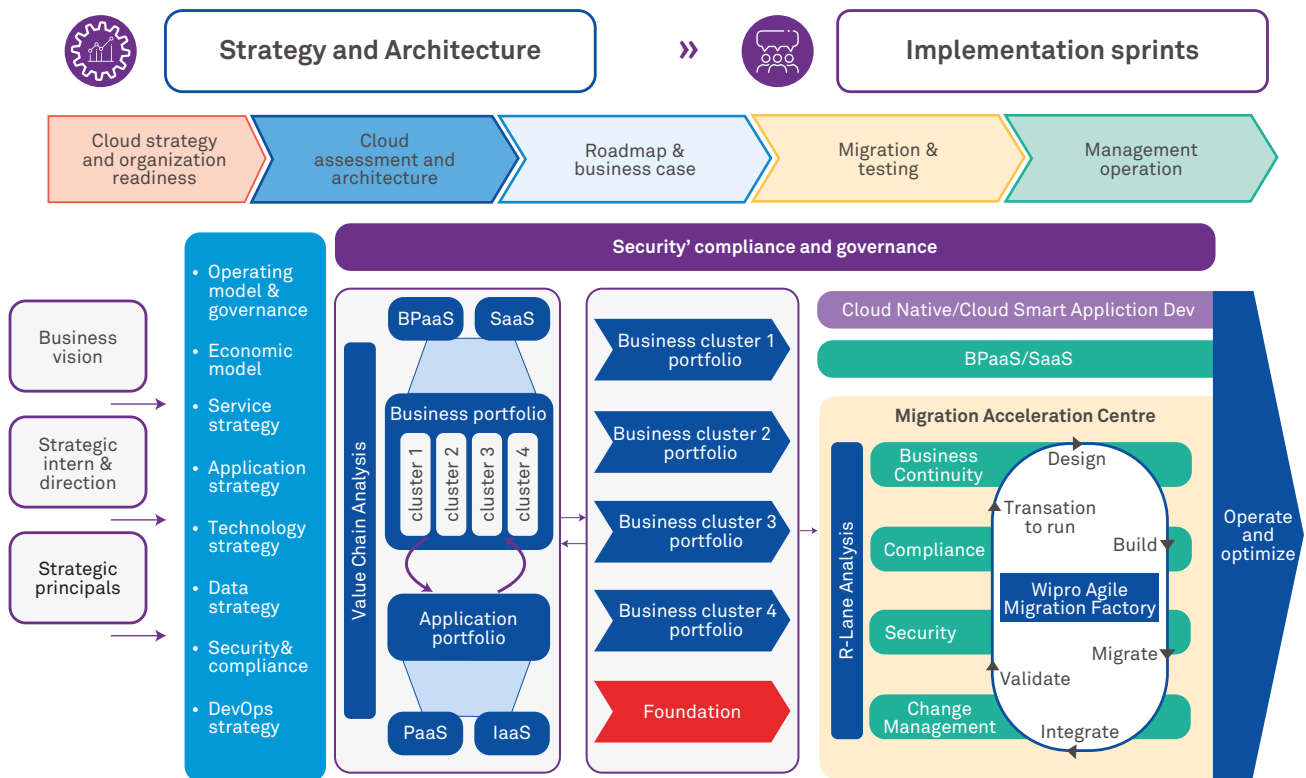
Strategy and Architecture

»

Implementation sprints

Cloud strategy and organization readiness

Cloud assessment and architecture

Roadmap & business case

Migration & testing

Management operation

Security' compliance and governance

Business vision

Strategic intern & direction

Strategic principals

• Operating model & governance
• Economic model
• Service strategy
• Application strategy
• Technology strategy
• Data strategy
• Security& compliance
• DevOps strategy

Value Chain Analysis

BPaaS

SaaS

Business portfolio

cluster 1

cluster 2

cluster 3

cluster 4

Application portfolio

PaaS

IaaS

Business cluster 1 portfolio

Business cluster 2 portfolio

Business cluster 3 portfolio

Business cluster 4 portfolio

Foundation

Cloud Native/Cloud Smart Appliction Dev

BPaaS/SaaS

Migration Acceleration Centre

R-Lane Analysis

Business Continuity

Compliance

Security

Change Management

Design

Transation to run

Build

Wipro Agile Migration Factory

Migrate

Validate

Integrate

Operate and optimize